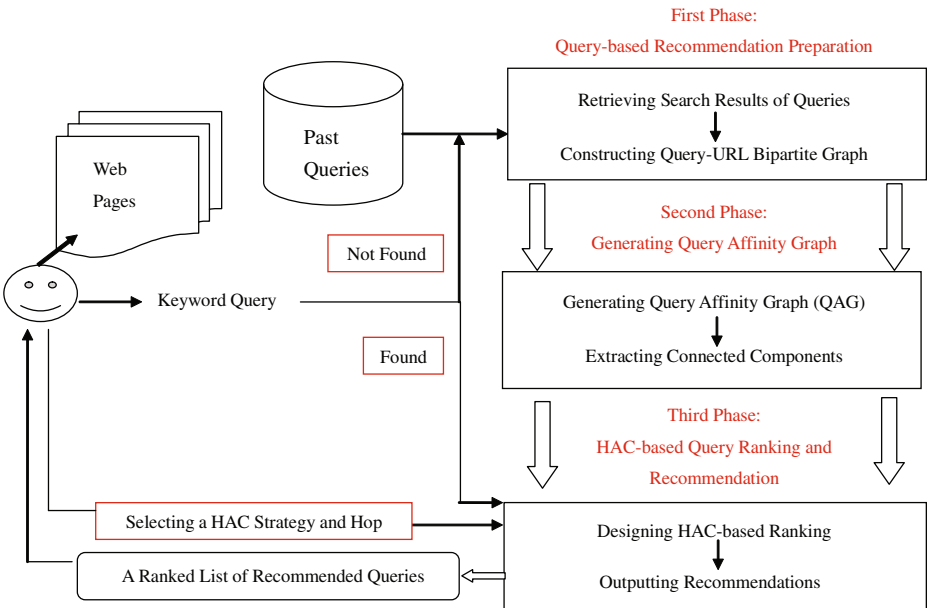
First Phase:
Query-based Recommendation Preparation

Web Pages

Past Queries

Retrieving Search Results of Queries

Constructing Query-URL Bipartite Graph

Second Phase:
Generating Query Affinity Graph

Not Found

Keyword Query

Generating Query Affinity Graph (QAG)

Extracting Connected Components

Found

Third Phase:
HAC-based Query Ranking and Recommendation

Selecting a HAC Strategy and Hop

Designing HAC-based Ranking

A Ranked List of Recommended Queries

Outputting Recommendations